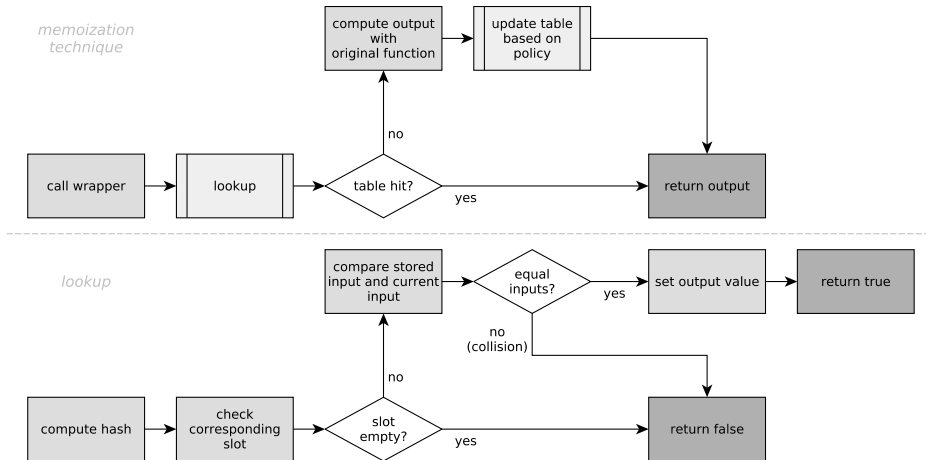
memoization technique

compute output with original function

update table based on policy

no

call wrapper

lookup

table hit?

yes

return output

lookup

compare stored input and current input

equal inputs?

yes

set output value

return true

no (collision)

no

compute hash

check corresponding slot

slot empty?

yes

return false